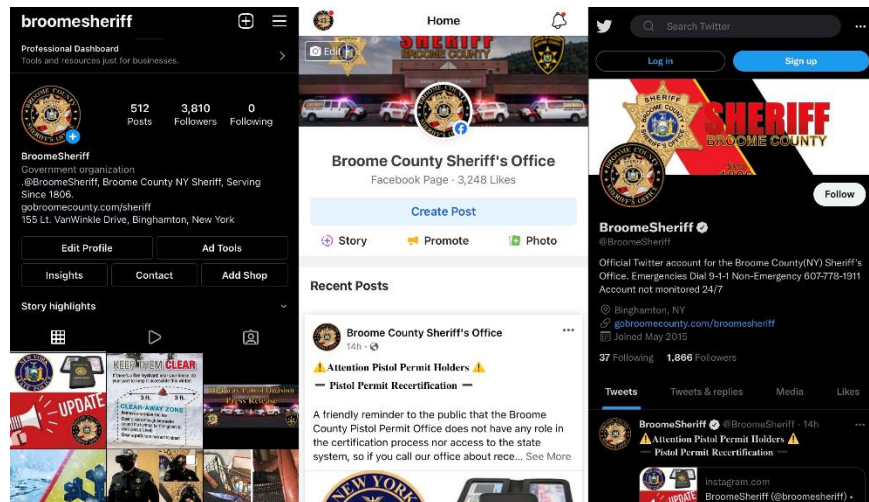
broomesheriff

Professional Dashboard
Tools and resources just for businesses.

512 Posts
3,810 Followers
0 Following

BroomeSheriff
Government organization
.@BroomeSheriff, Broome County NY Sheriff, Serving Since 1806.
gobroomecounty.com/sheriff
155 Lt. VanWinkle Drive, Binghamton, New York

Edit Profile
Ad Tools
Insights
Contact
Add Shop

Story highlights

KEEP THEM CLEAR
CLEAR-AWAY ZONE
UPDATE
Press Release

Home
Edit
SHERIFF
BROOME COUNTY

Broome County Sheriff's Office
Facebook Page · 3,248 Likes

Create Post
Story
Promote
Photo

Recent Posts

Broome County Sheriff's Office
14h ·

⚠️Attention Pistol Permit Holders ⚠️
— Pistol Permit Recertification —

A friendly reminder to the public that the Broome County Pistol Permit Office does not have any role in the certification process nor access to the state system, so if you call our office about rece... See More

NEW YORK

Search Twitter
Log in
Sign up

SHERIFF
BROOME COUNTY

Follow

BroomeSheriff
@BroomeSheriff

Official Twitter account for the Broome County(NY) Sheriff's Office. Emergencies Dial 9-1-1 Non-Emergency 607-778-1911 Account not monitored 24/7

Binghamton, NY
gobroomecounty.com/broomesheriff
Joined May 2015

37 Following 1,866 Followers

Tweets
Tweets & replies
Media
Likes

BroomeSheriff @BroomeSheriff · 14h
⚠️Attention Pistol Permit Holders ⚠️
— Pistol Permit Recertification —

instagram.com
BroomeSheriff (@broomesheriff) •
UPDATE